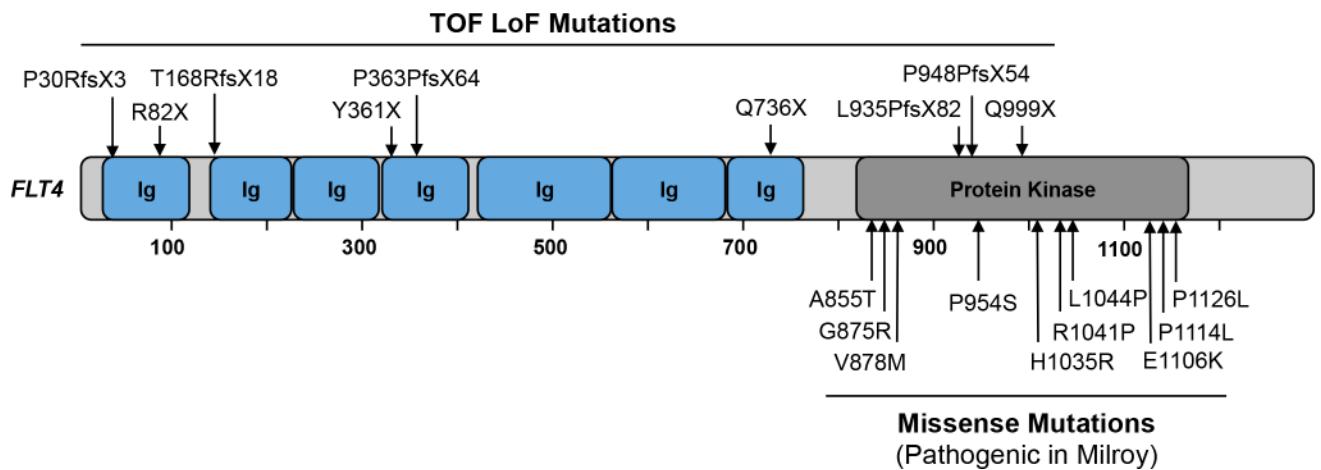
TOF LoF Mutations

P30RfsX3
R82X
T168RfsX18
Y361X
P363PfsX64
Q736X
L935PfsX82
P948PfsX54
Q999X

FLT4
Ig
Ig
Ig
Ig
Ig
Ig
Ig
Protein Kinase

100
300
500
700
900
1100

A855T
G875R
V878M
P954S
H1035R
R1041P
L1044P
E1106K
P1114L
P1126L

Missense Mutations
(Pathogenic in Milroy)